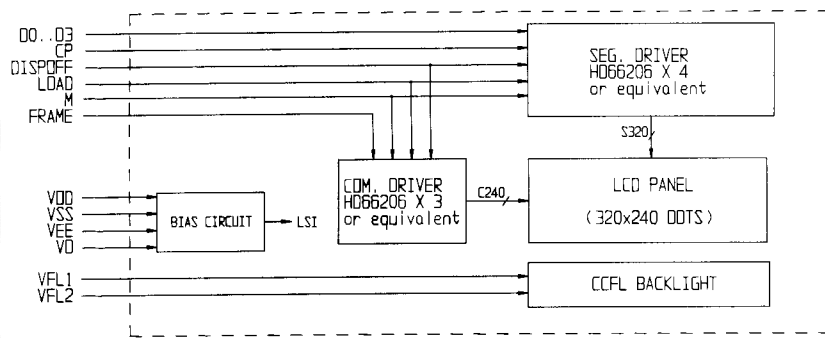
D0..D3
CP
DISPOFF
LOAD
M
FRAME

SEG. DRIVER
HD66206 X 4
or equivalent

S320

VDD
VSS
VEE
V0

BIAS CIRCUIT

LSI

COM. DRIVER
HD66206 X 3
or equivalent

C240

LCD PANEL
( 320x240 DOTS )

VFL1
VFL2

CCFL BACKLIGHT